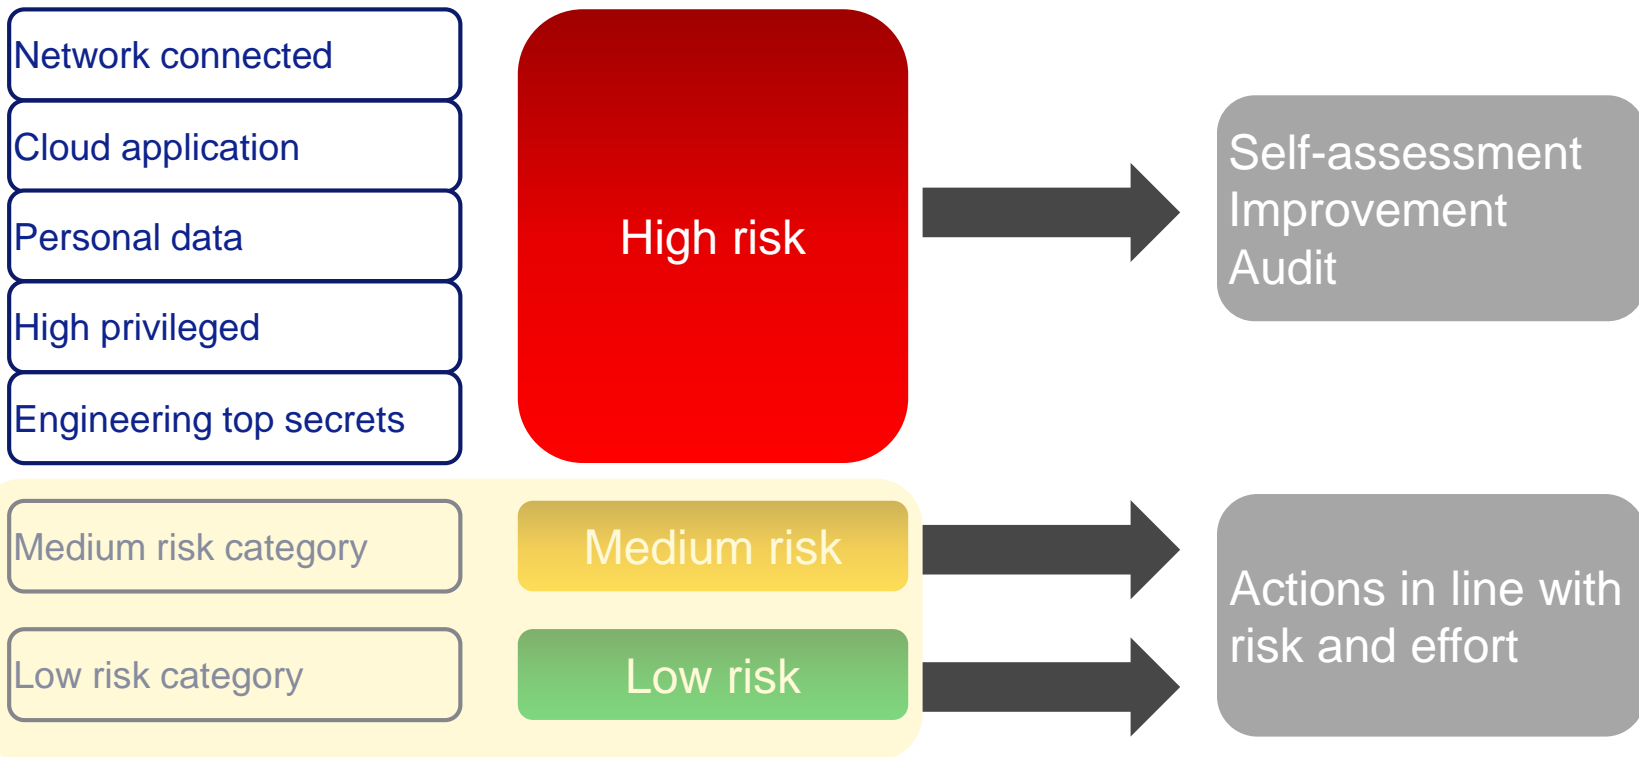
Network connected

Cloud application

Personal data

High privileged

Engineering top secrets

High risk

Self-assessment
Improvement
Audit

Medium risk category

Medium risk

Low risk category

Low risk

Actions in line with risk and effort